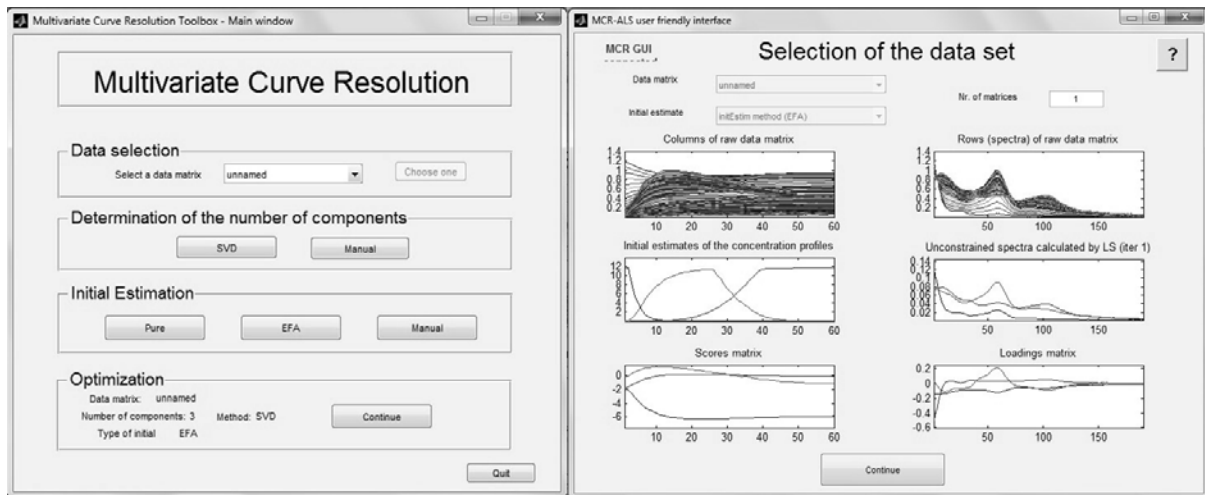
Multivariate Curve Resolution Toolbox - Main window

Multivariate Curve Resolution

Data selection

Select a data matrix unnamed Choose one

Determination of the number of components

SVD Manual

Initial Estimation

Pure EFA Manual

Optimization

Data matrix: unnamed

Number of components: 3 Method: SVD Continue

Type of initial EFA

Quit

MCR-ALS user friendly interface

MCR GUI

Selection of the data set

?

Data matrix unnamed

Initial estimate initEstim method (EFA)

Nr. of matrices 1

Columns of raw data matrix

1.4 1.2 1 0.8 0.6 0.4 0.2

10 20 30 40 50 60

Rows (spectra) of raw data matrix

1.4 1.2 1 0.8 0.6 0.4 0.2

50 100 150

Initial estimates of the concentration profiles

12 10 8 6 4 2

10 20 30 40 50 60

Unconstrained spectra calculated by LS (iter 1)

0.14 0.12 0.1 0.08 0.06 0.04 0.02

50 100 150

Scores matrix

0 -2 -4 -6

10 20 30 40 50 60

Loadings matrix

0.2 0 -0.2 -0.4 -0.6

50 100 150

Continue